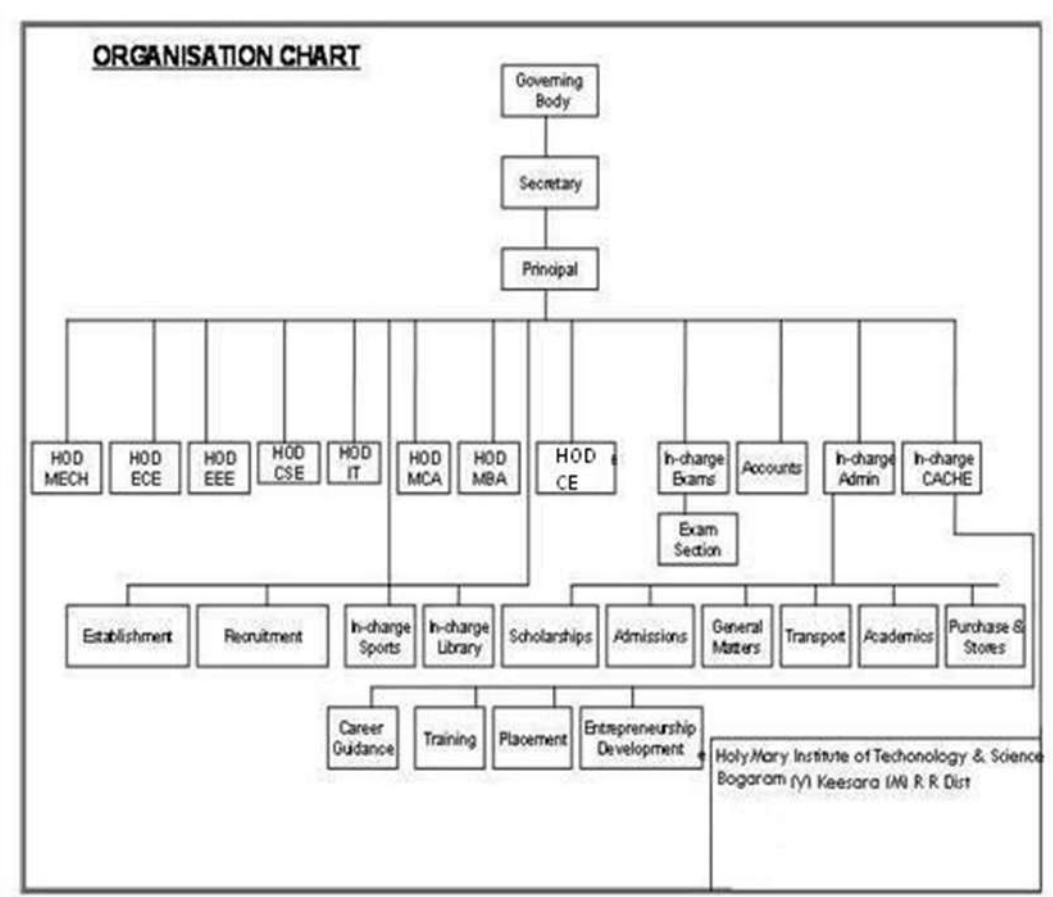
ORGANISATION CHART

Governing Body

Secretary

Principal

HOD MECH

HOD ECE

HOD EEE

HOD CSE

HOD IT

HOD MCA

HOD MBA

HOD CE

In-charge Exams

Accounts

In-charge Admin

In-charge CACHE

Exam Section

Establishment

Recruitment

In-charge Sports

In-charge Library

Scholarships

Admissions

General Matters

Transport

Academics

Purchase & Stores

Career Guidance

Training

Placement

Entrepreneurship Development

Holy Mary Institute of Techonology & Science Bogaram (V) Keesara (M) R R Dist